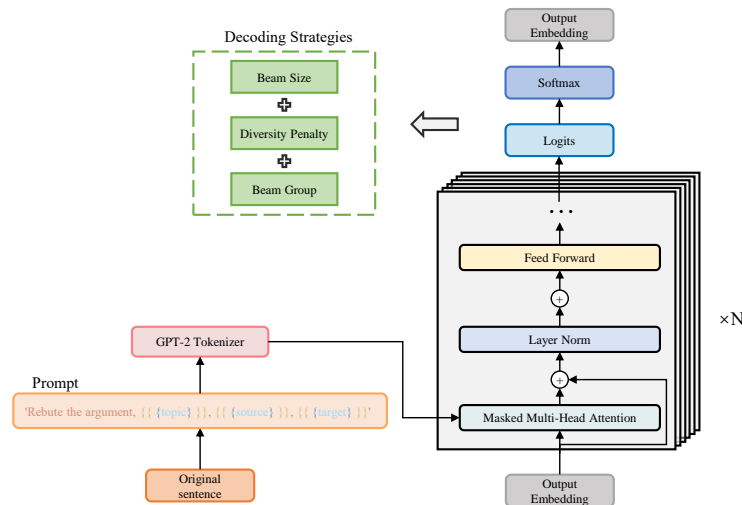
Decoding Strategies

Beam Size

Diversity Penalty

Beam Group

Output Embedding

Softmax

Logits

...

Feed Forward

+

Layer Norm

+

Masked Multi-Head Attention

×N

Output Embedding

GPT-2 Tokenizer

Prompt

'Rebute the argument, {{ {topic} }}, {{ {source} }}, {{ {target} }}'

Original sentence